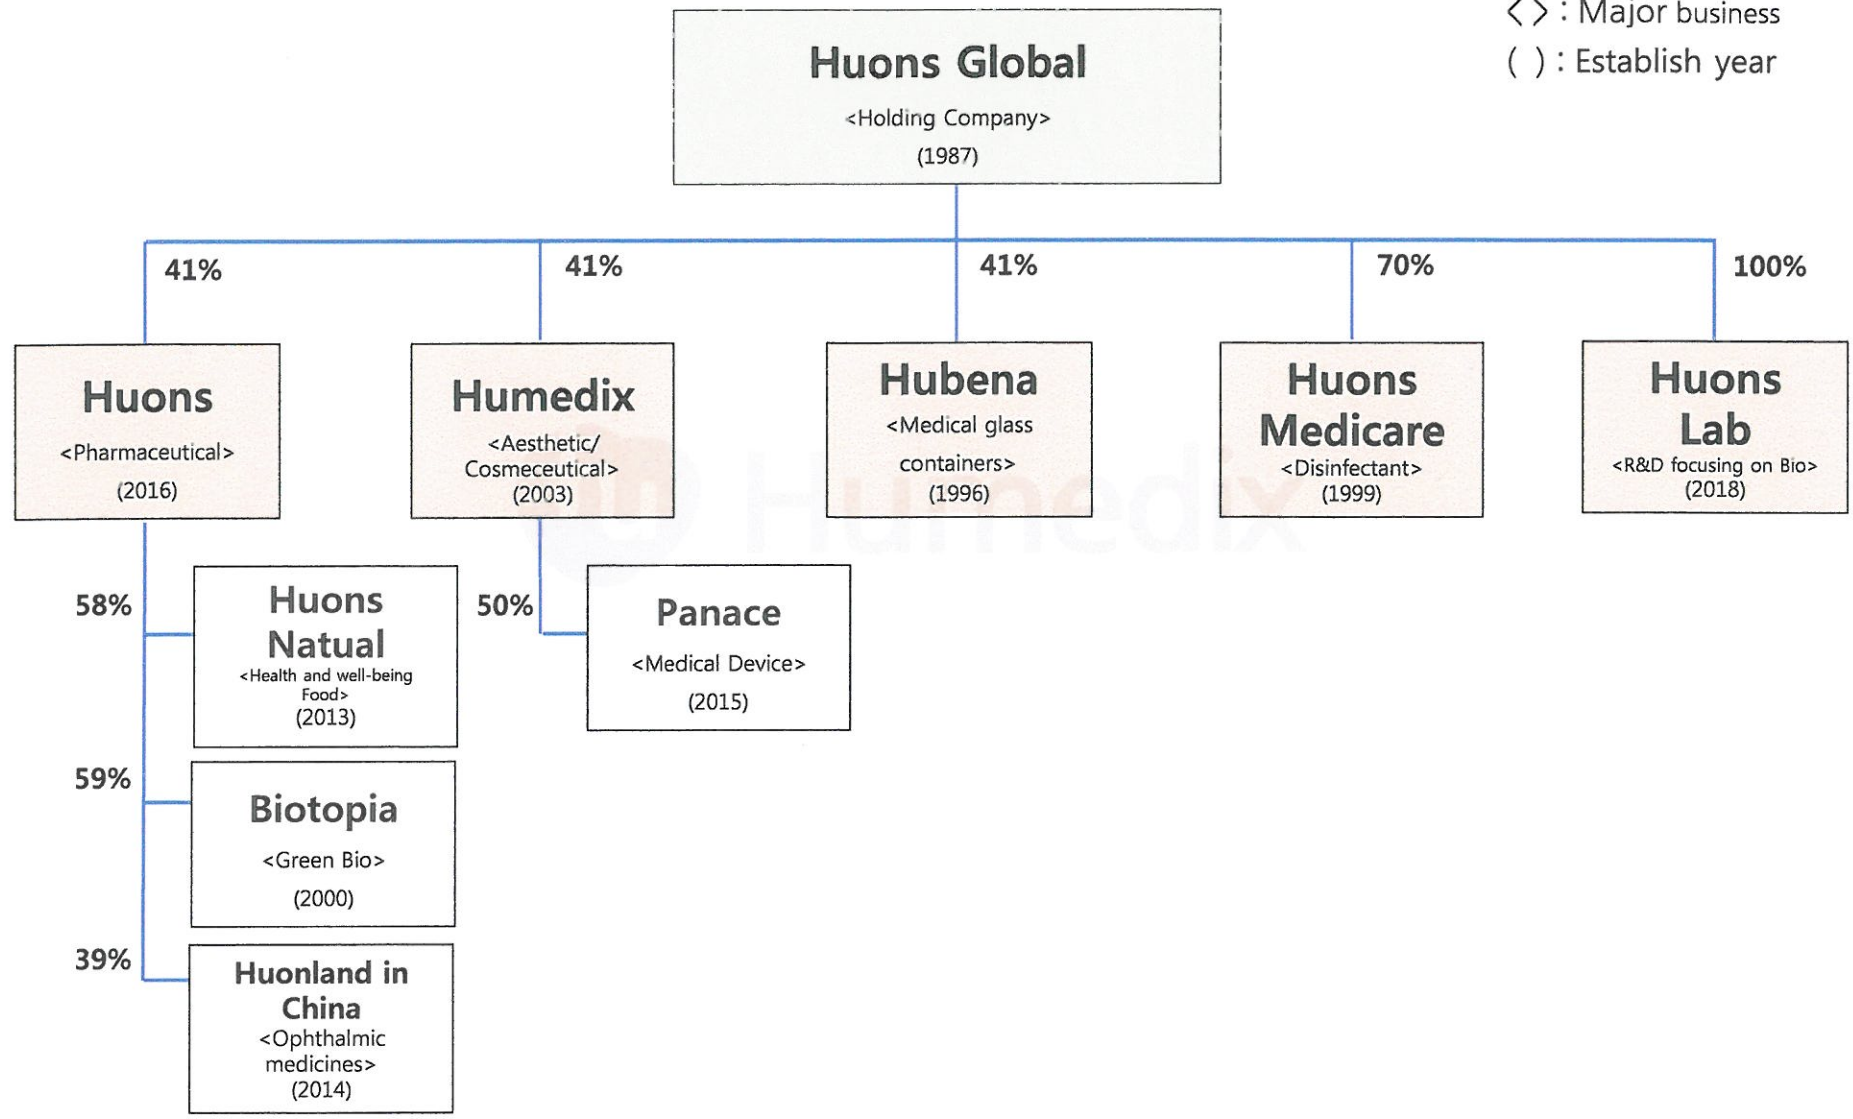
< > : Major business
( ) : Establish year

Huons Global
<Holding Company>
(1987)

41%
41%
41%
70%
100%

Huons
<Pharmaceutical>
(2016)

Humedix
<Aesthetic/ Cosmeceutical>
(2003)

Hubena
<Medical glass containers>
(1996)

Huons Medicare
<Disinfectant>
(1999)

Huons Lab
<R&D focusing on Bio>
(2018)

58%
Huons Natual
<Health and well-being Food>
(2013)

50%
Panace
<Medical Device>
(2015)

59%
Biotopia
<Green Bio>
(2000)

39%
Huonland in China
<Ophthalmic medicines>
(2014)

Humedix